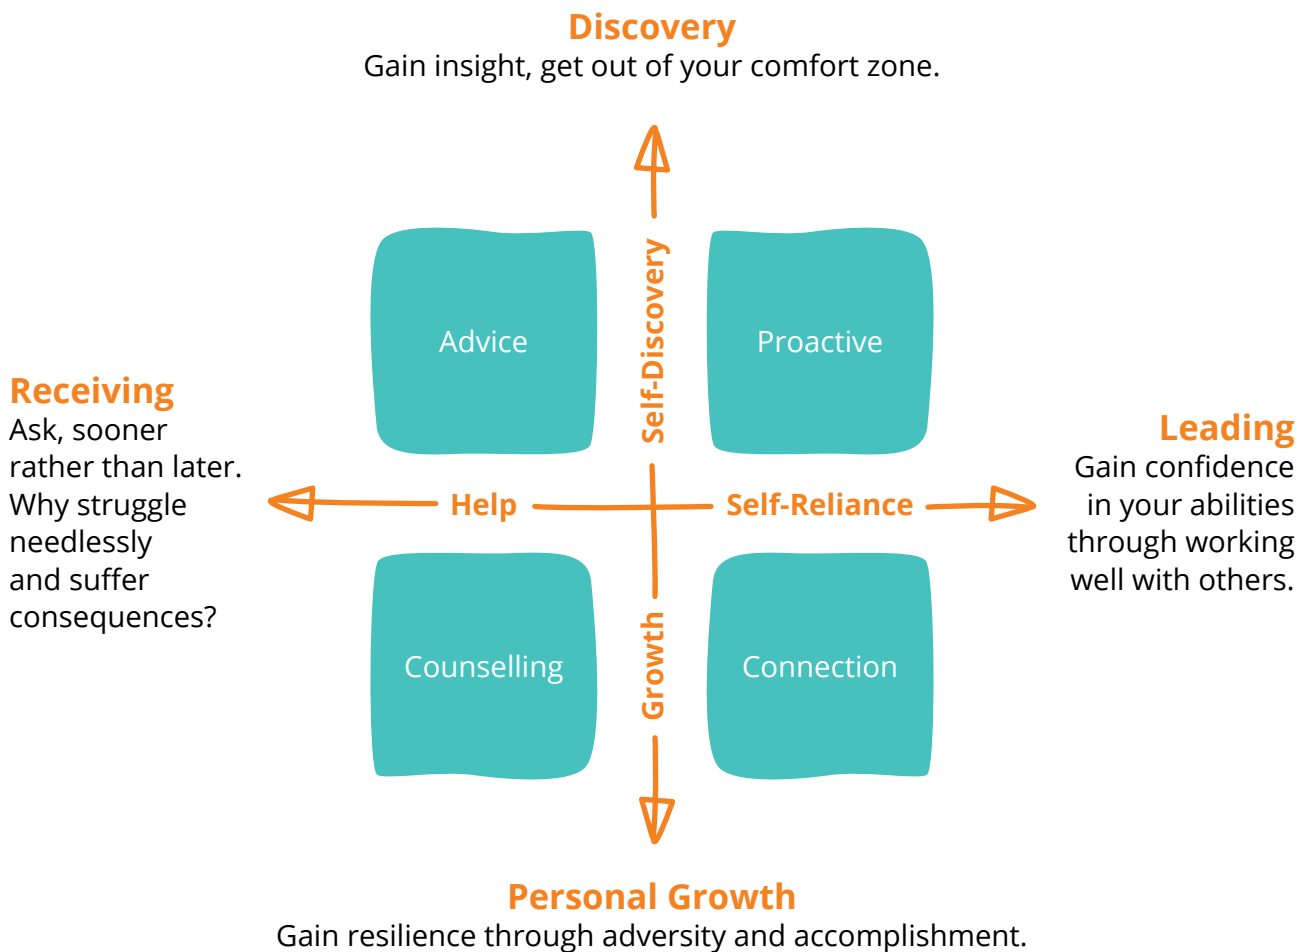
Discovery
Gain insight, get out of your comfort zone.

Self-Discovery

Advice

Proactive

Receiving
Ask, sooner rather than later. Why struggle needlessly and suffer consequences?

Help

Self-Reliance

Leading
Gain confidence in your abilities through working well with others.

Growth

Counselling

Connection

Personal Growth
Gain resilience through adversity and accomplishment.